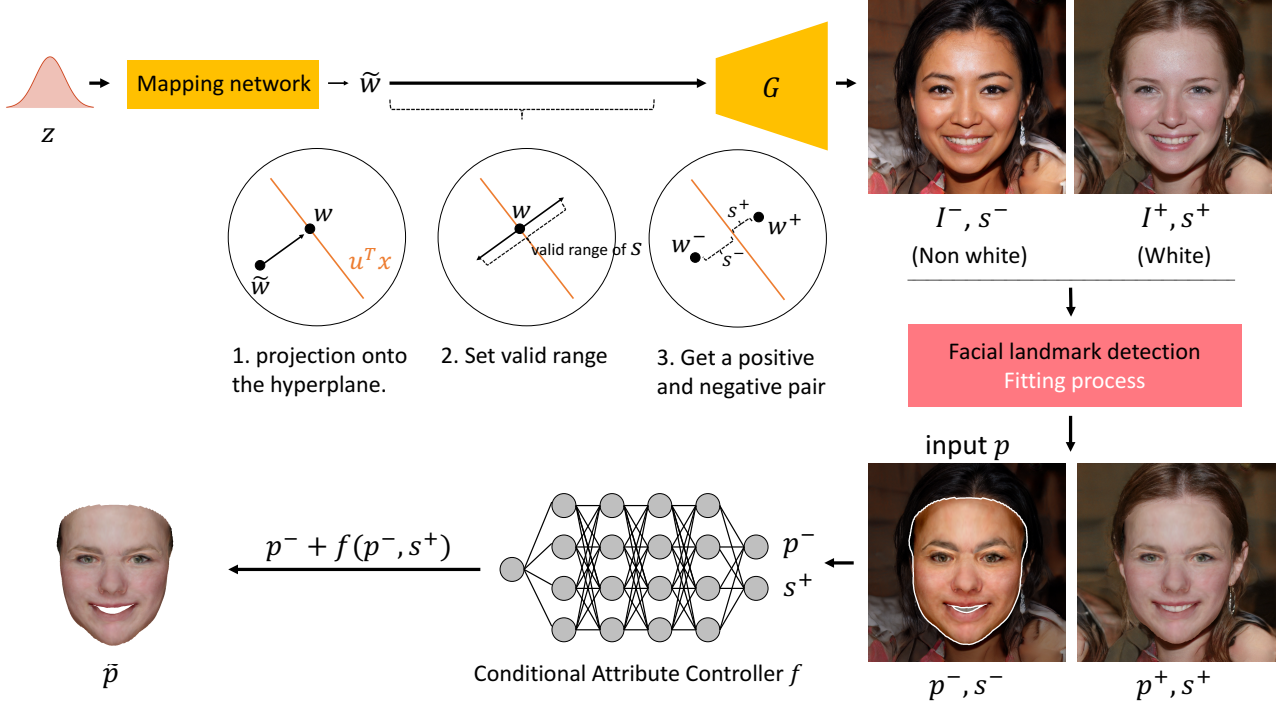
$z$

Mapping network

$\widetilde{w}$

$G$

$w$

$u^T x$

$\widetilde{w}$

$w$

valid range of $s$

$s^+$

$w^+$

$w^-$

$s^-$

1. projection onto the hyperplane.

2. Set valid range

3. Get a positive and negative pair

$I^-, s^-$

(Non white)

$I^+, s^+$

(White)

Facial landmark detection

Fitting process

input $p$

$p^- + f(p^-, s^+)$

$p^-$

$s^+$

$\bar{p}$

Conditional Attribute Controller $f$

$p^-, s^-$

$p^+, s^+$